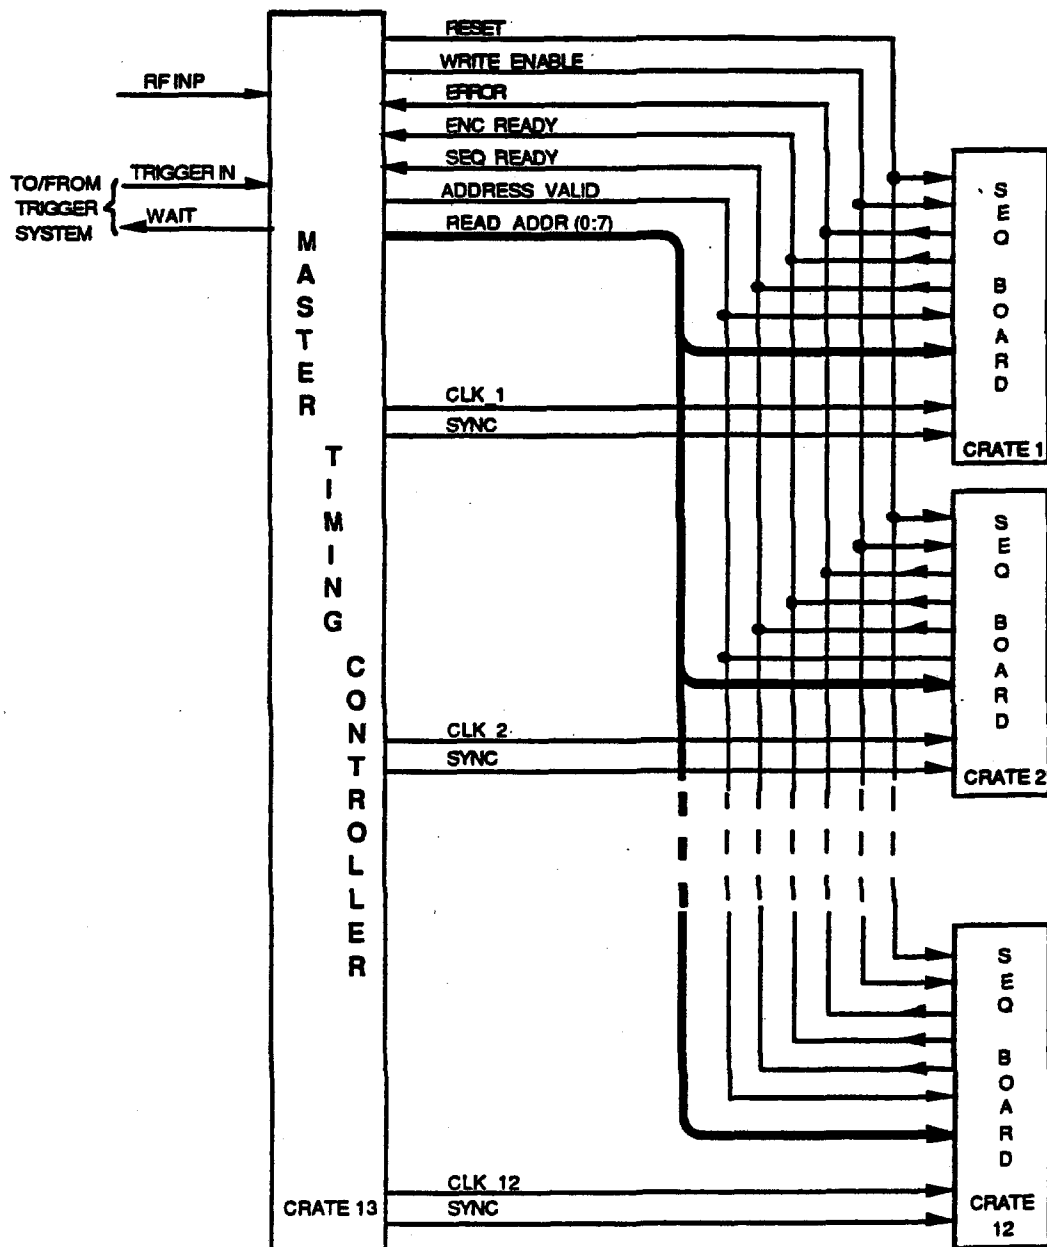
RF INP

TO/FROM TRIGGER SYSTEM

TRIGGER IN

WAIT

MASTER TIMING CONTROLLER

CRATE 13

RESET

WRITE ENABLE

ERROR

ENC READY

SEQ READY

ADDRESS VALID

READ ADDR (0:7)

CLK_1

SYNC

CLK_2

SYNC

CLK_12

SYNC

SEQ BOARD

CRATE 1

SEQ BOARD

CRATE 2

SEQ BOARD

CRATE 12